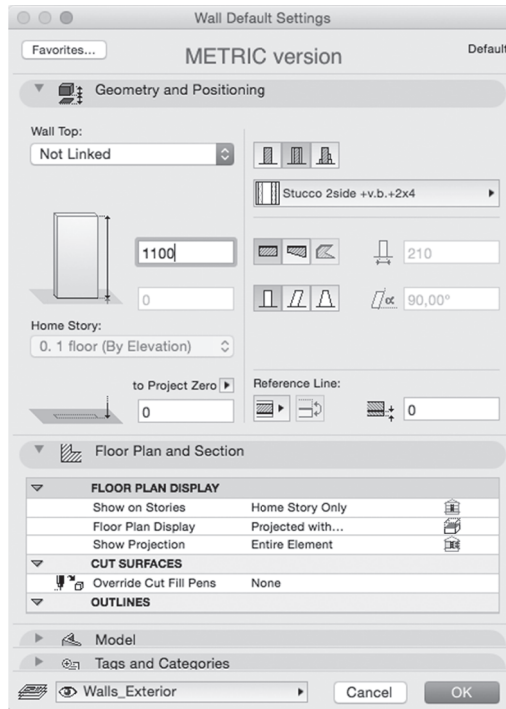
Wall Default Settings

Favorites...

METRIC version

Defaul

Geometry and Positioning

Wall Top:

Not Linked

Stucco 2side +v.b.+2x4

1100

210

0

90,00°

Home Story:

0. 1 floor (By Elevation)

to Project Zero

0

Reference Line:

0

Floor Plan and Section

| | | |
|---|---|---|
| FLOOR PLAN DISPLAY | | |
| Show on Stories | Home Story Only | |
| Floor Plan Display | Projected with... | |
| Show Projection | Entire Element | |
| CUT SURFACES | | |
| Override Cut Fill Pens | None | |
| OUTLINES | | |

Model

Tags and Categories

Walls_Exterior

Cancel

OK